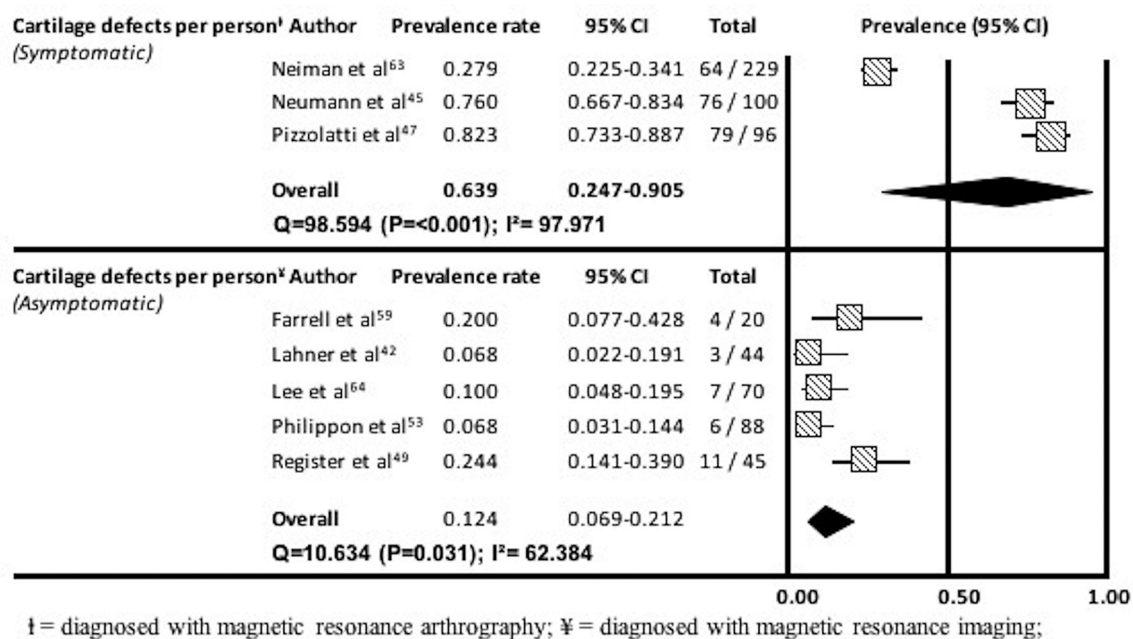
| Cartilage defects per personᵻ *(Symptomatic)* | Author | Prevalence rate | 95% CI | Total |
|---|---|---|---|---|
| | Neiman et al$^{63}$ | 0.279 | 0.225-0.341 | 64 / 229 |
| | Neumann et al$^{45}$ | 0.760 | 0.667-0.834 | 76 / 100 |
| | Pizzolatti et al$^{47}$ | 0.823 | 0.733-0.887 | 79 / 96 |
| | **Overall** | **0.639** | **0.247-0.905** | |

**Q=98.594 (P=<0.001); I²= 97.971**

| Cartilage defects per person¥ *(Asymptomatic)* | Author | Prevalence rate | 95% CI | Total |
|---|---|---|---|---|
| | Farrell et al$^{59}$ | 0.200 | 0.077-0.428 | 4 / 20 |
| | Lahner et al$^{42}$ | 0.068 | 0.022-0.191 | 3 / 44 |
| | Lee et al$^{64}$ | 0.100 | 0.048-0.195 | 7 / 70 |
| | Philippon et al$^{53}$ | 0.068 | 0.031-0.144 | 6 / 88 |
| | Register et al$^{49}$ | 0.244 | 0.141-0.390 | 11 / 45 |
| | **Overall** | 0.124 | 0.069-0.212 | |

**Q=10.634 (P=0.031); I²= 62.384**

Prevalence (95% CI)

0.00 0.50 1.00

ᵻ = diagnosed with magnetic resonance arthrography; ¥ = diagnosed with magnetic resonance imaging;